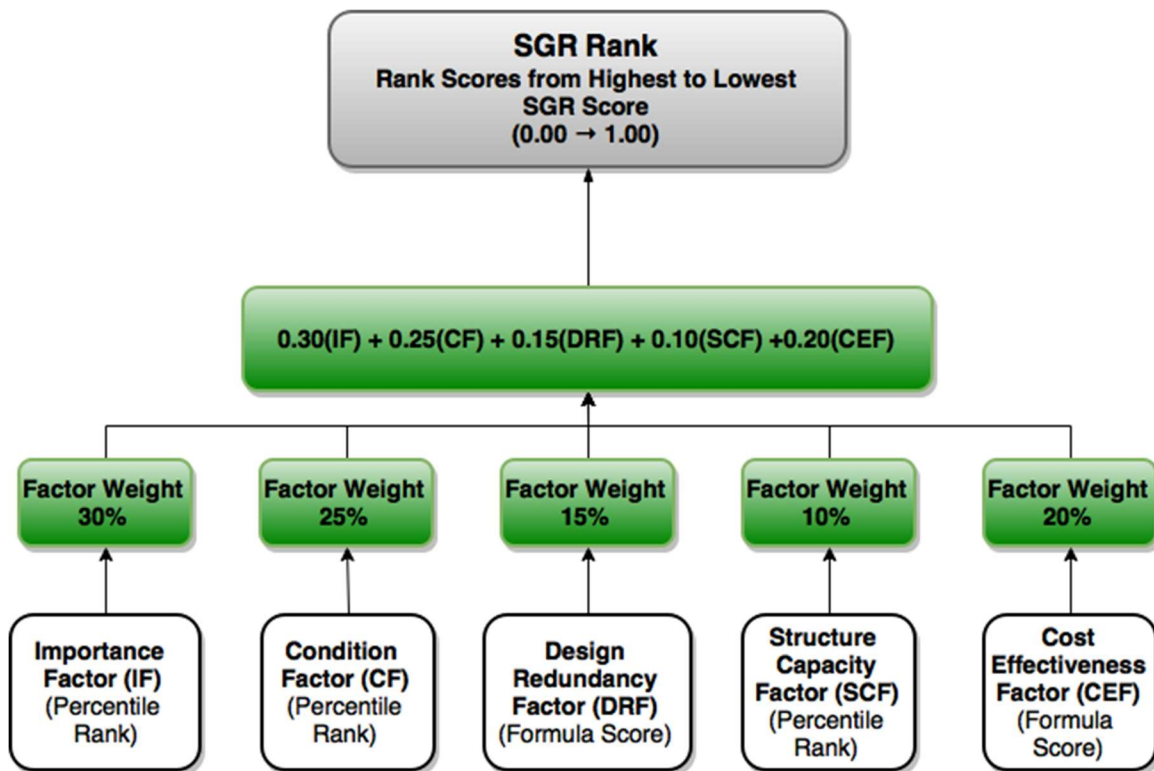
SGR Rank
Rank Scores from Highest to Lowest
SGR Score
(0.00 → 1.00)

0.30(IF) + 0.25(CF) + 0.15(DRF) + 0.10(SCF) +0.20(CEF)

Factor Weight
30%

Factor Weight
25%

Factor Weight
15%

Factor Weight
10%

Factor Weight
20%

Importance Factor (IF) (Percentile Rank)

Condition Factor (CF) (Percentile Rank)

Design Redundancy Factor (DRF) (Formula Score)

Structure Capacity Factor (SCF) (Percentile Rank)

Cost Effectiveness Factor (CEF) (Formula Score)